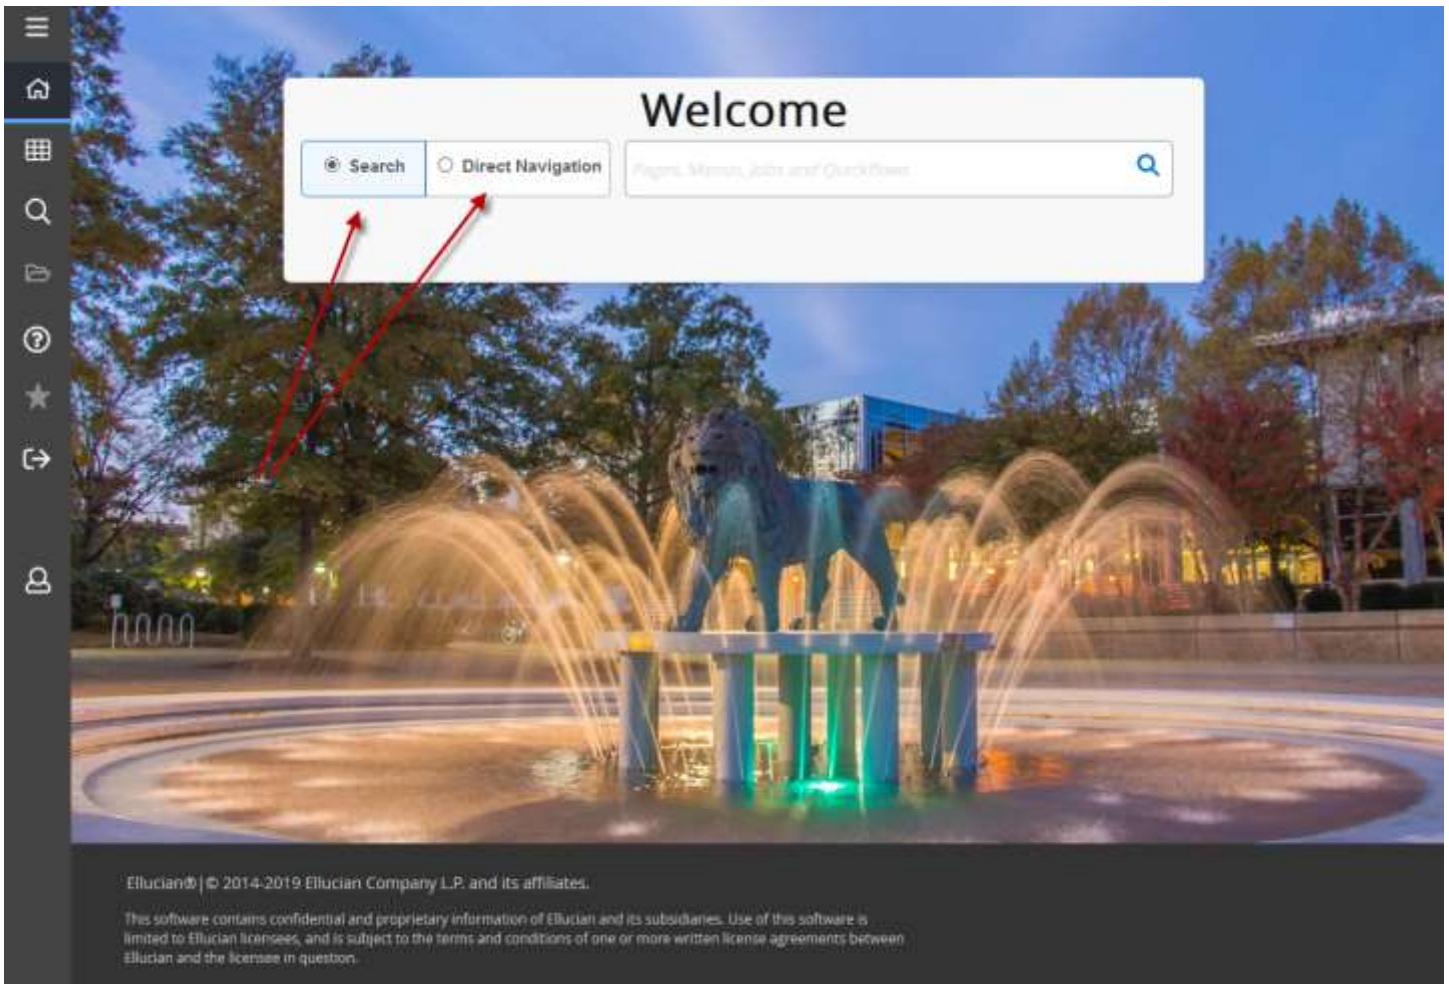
Welcome

Search

Direct Navigation

Pages, Menus, Jobs and Quickflows

Ellucian® | © 2014-2019 Ellucian Company L.P. and its affiliates.

This software contains confidential and proprietary information of Ellucian and its subsidiaries. Use of this software is limited to Ellucian licensees, and is subject to the terms and conditions of one or more written license agreements between Ellucian and the licensee in question.